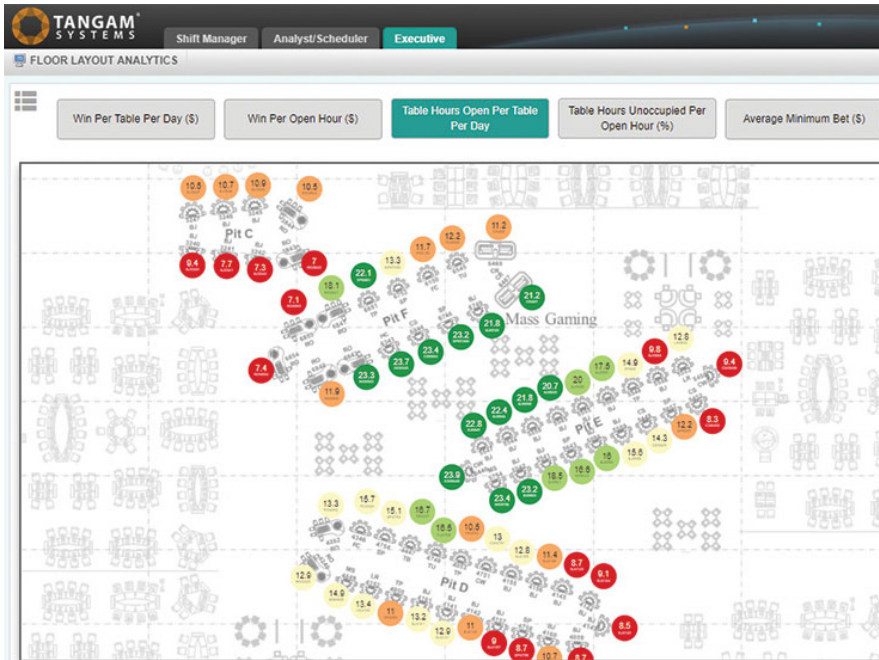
TANGAM® SYSTEMS

Shift Manager
Analyst/Scheduler
Executive

FLOOR LAYOUT ANALYTICS

Win Per Table Per Day ($)
Win Per Open Hour ($)
Table Hours Open Per Table Per Day
Table Hours Unoccupied Per Open Hour (%)
Average Minimum Bet ($)

Pit C
Pit F
Mass Gaming
Pit E
Pit D

10.5
10.7
10.9
10.5
9.4
7.7
7.3
7
11.2
12.2
11.7
13.3
22.1
18.1
7.1
21.2
21.8
23.2
23.4
23.7
7.4
23.3
11.9
12.8
9.5
14.9
17.5
20
20.7
21.8
22.4
22.8
9.4
8.3
12.2
14.3
15.5
16
18.5
22.2
23.4
23.9
13.3
18.7
15.1
16.7
16.6
10.6
13
12.8
11.4
8.7
9.1
12.9
14.9
13.4
11
13.2
12.9
11
9
8.7
10.7
8.7
8.5